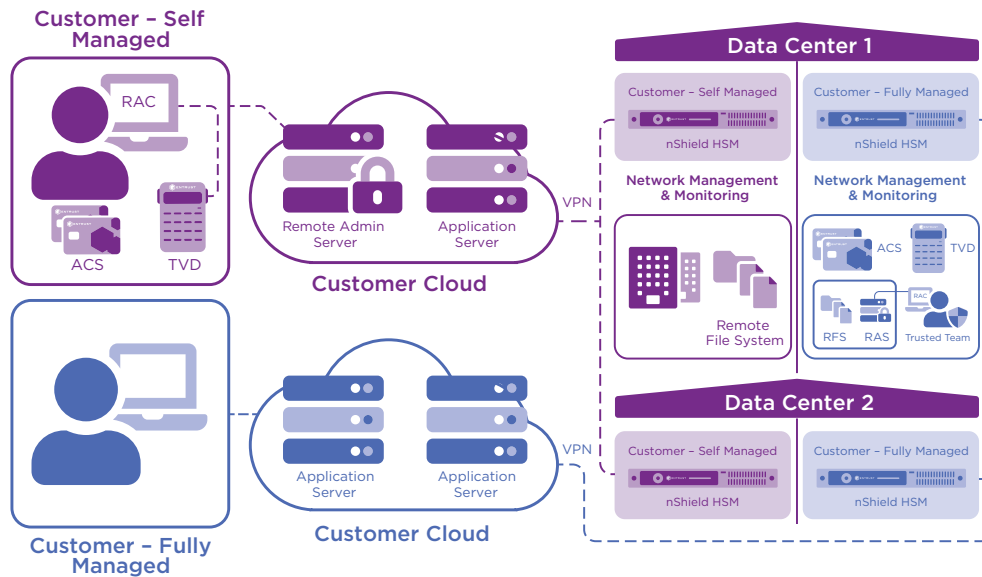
Customer – Self Managed

RAC

ACS

TVD

Remote Admin Server

Application Server

Customer Cloud

VPN

Data Center 1

Customer – Self Managed

nShield HSM

Customer – Fully Managed

nShield HSM

Network Management & Monitoring

Network Management & Monitoring

Remote File System

ACS

TVD

RAC

RFS

RAS

Trusted Team

Data Center 2

Customer – Self Managed

nShield HSM

Customer – Fully Managed

nShield HSM

Application Server

Application Server

VPN

Customer Cloud

Customer – Fully Managed